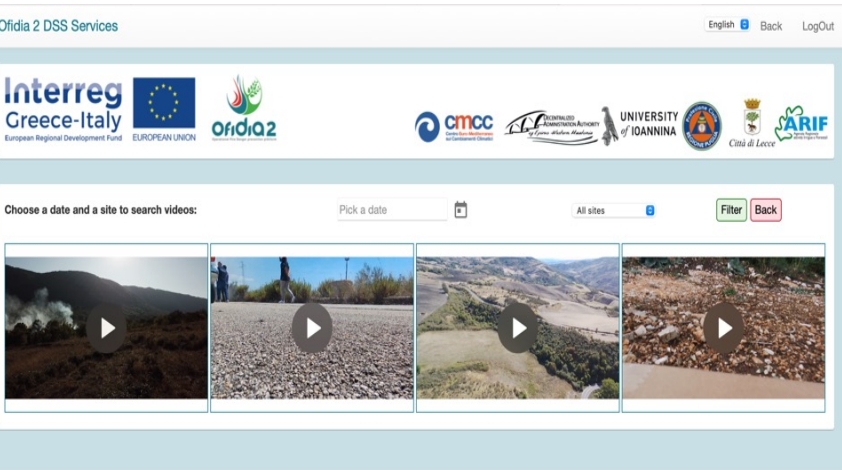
Ofidia 2 DSS Services

English Back LogOut

Interreg Greece-Italy European Regional Development Fund

EUROPEAN UNION

OfiDiA2

cmcc Centro Euro-Mediterraneo sui Cambiamenti Climatici

DECENTRALIZED ADMINISTRATION AUTHORITY

UNIVERSITY of IOANNINA

Città di Lecce

ARIF

Choose a date and a site to search videos:

Pick a date

All sites

Filter Back